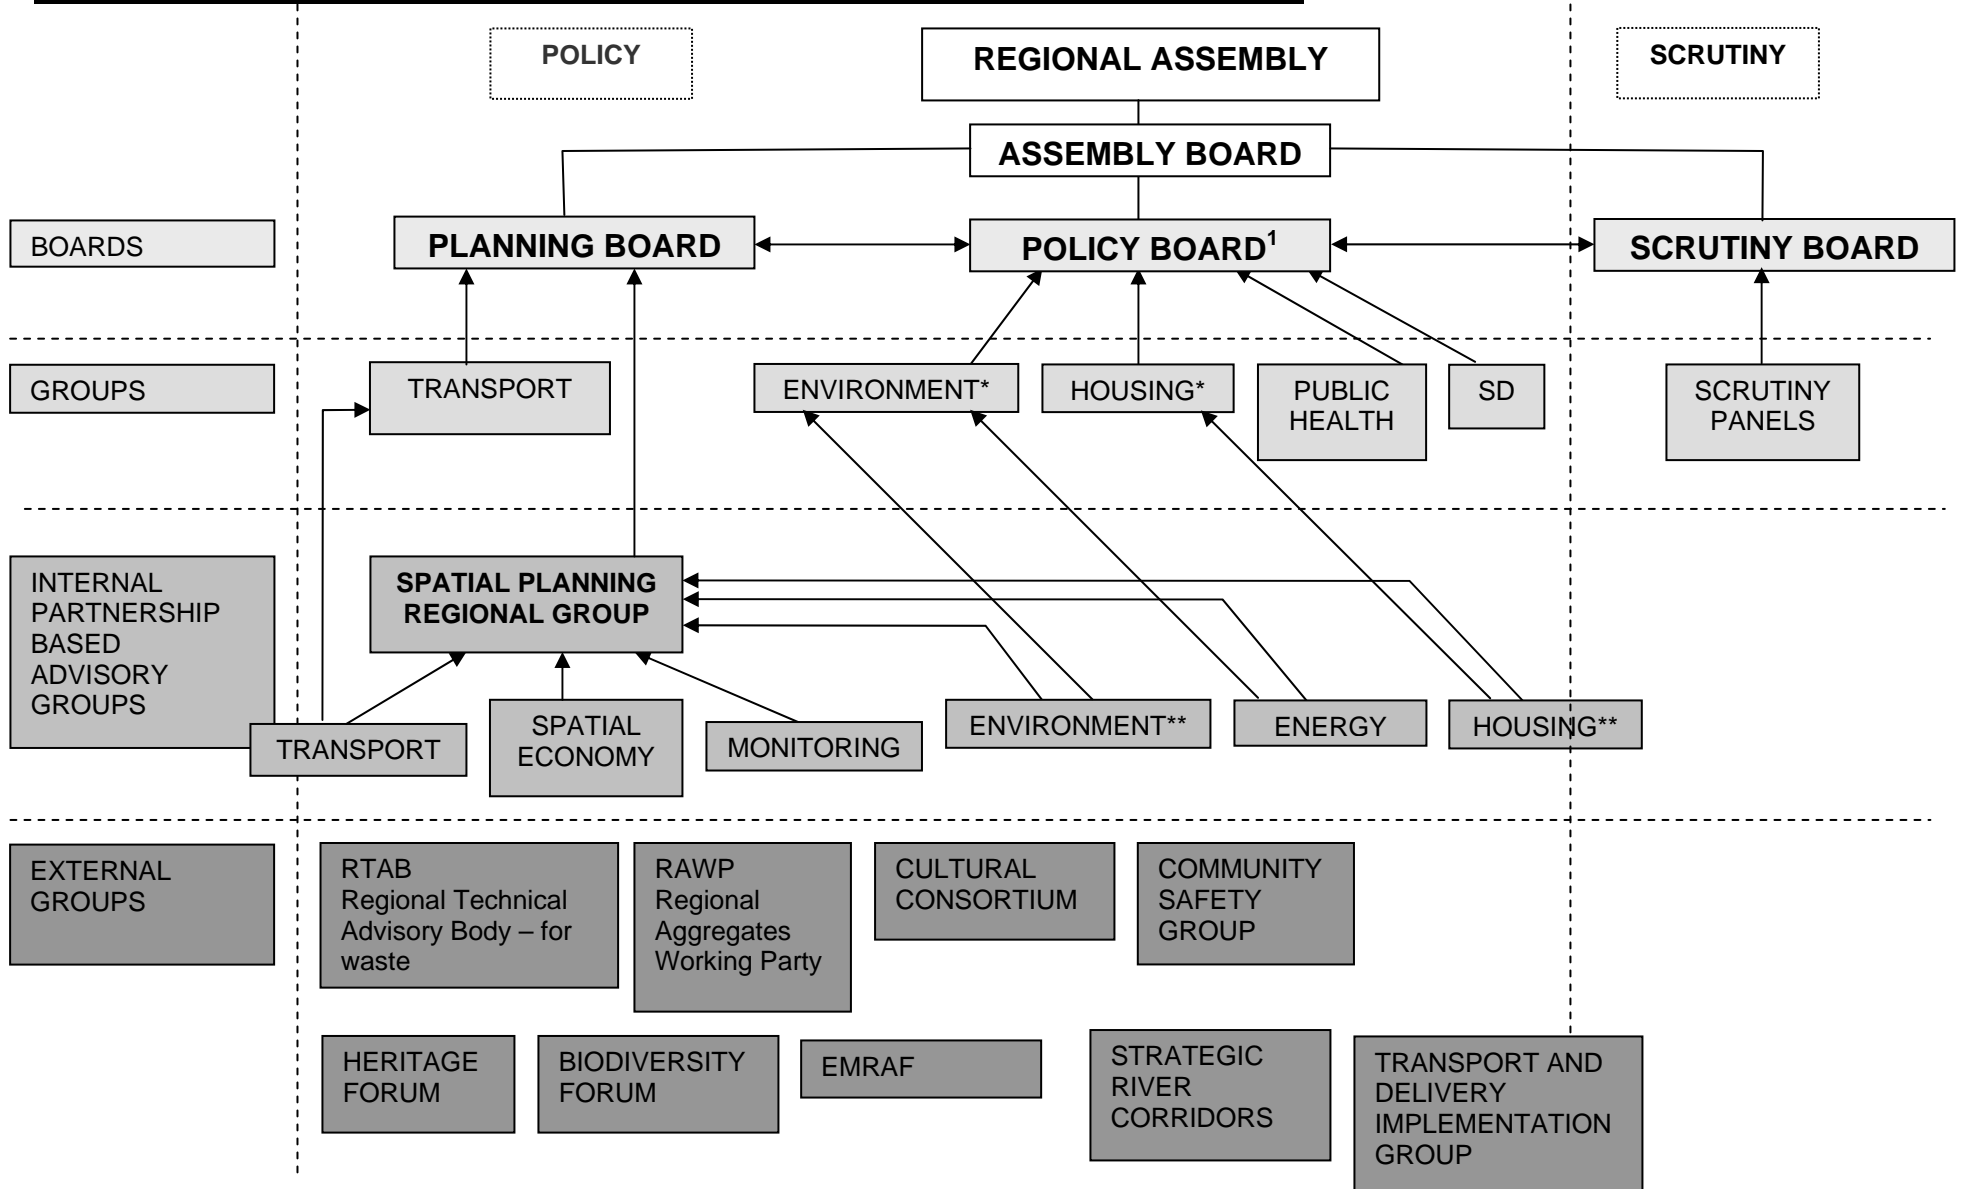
POLICY

REGIONAL ASSEMBLY

SCRUTINY

ASSEMBLY BOARD

BOARDS

PLANNING BOARD

POLICY BOARD$^1$

SCRUTINY BOARD

GROUPS

TRANSPORT

ENVIRONMENT*

HOUSING*

PUBLIC HEALTH

SD

SCRUTINY PANELS

INTERNAL PARTNERSHIP BASED ADVISORY GROUPS

SPATIAL PLANNING REGIONAL GROUP

TRANSPORT

SPATIAL ECONOMY

MONITORING

ENVIRONMENT**

ENERGY

HOUSING**

EXTERNAL GROUPS

RTAB Regional Technical Advisory Body – for waste

RAWP Regional Aggregates Working Party

CULTURAL CONSORTIUM

COMMUNITY SAFETY GROUP

HERITAGE FORUM

BIODIVERSITY FORUM

EMRAF

STRATEGIC RIVER CORRIDORS

TRANSPORT AND DELIVERY IMPLEMENTATION GROUP